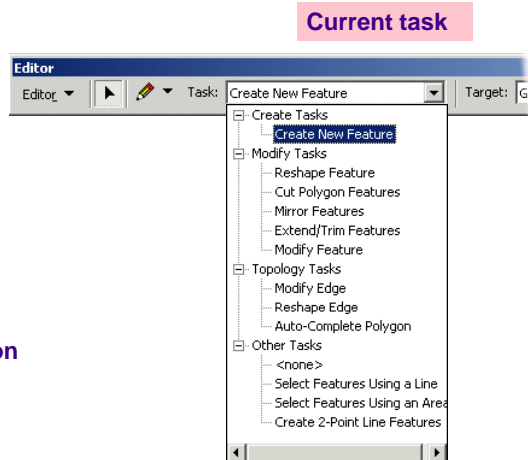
Current task

Editor

Editor ▼ Task: Create New Feature Target: G

Create Tasks
Create New Feature
Modify Tasks
Reshape Feature
Cut Polygon Features
Mirror Features
Extend/Trim Features
Modify Feature
Topology Tasks
Modify Edge
Reshape Edge
Auto-Complete Polygon
Other Tasks
<none>
Select Features Using a Line
Select Features Using an Area
Create 2-Point Line Features

on